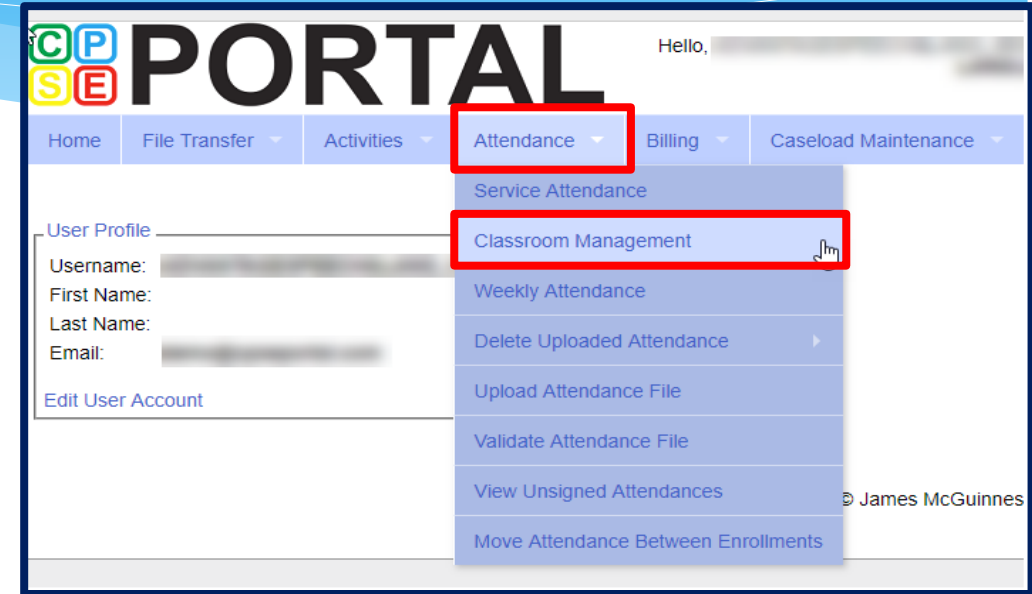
C P
S E
PORTAL

Hello, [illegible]

Home | File Transfer | Activities | Attendance | Billing | Caseload Maintenance

Service Attendance
Classroom Management
Weekly Attendance
Delete Uploaded Attendance
Upload Attendance File
Validate Attendance File
View Unsigned Attendances
Move Attendance Between Enrollments

User Profile
Username: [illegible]
First Name:
Last Name:
Email: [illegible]

Edit User Account

© James McGuinnes